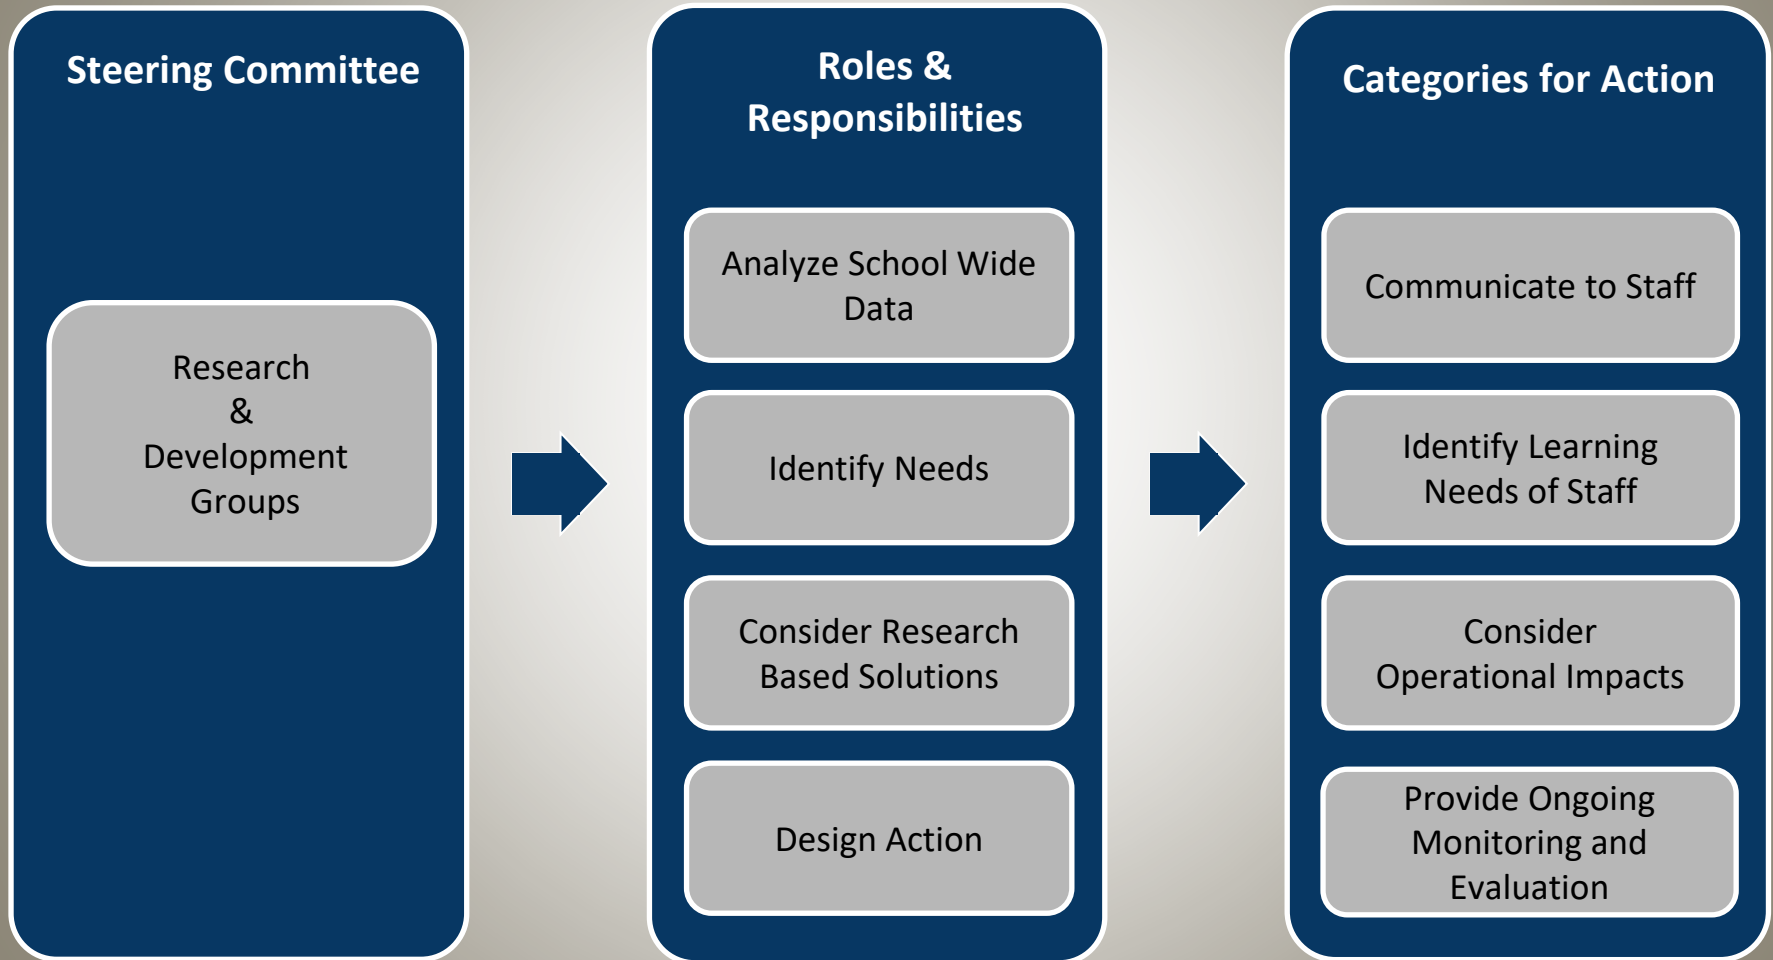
Steering Committee

Research
&
Development
Groups

Roles &
Responsibilities

Analyze School Wide Data

Identify Needs

Consider Research Based Solutions

Design Action

Categories for Action

Communicate to Staff

Identify Learning Needs of Staff

Consider Operational Impacts

Provide Ongoing Monitoring and Evaluation